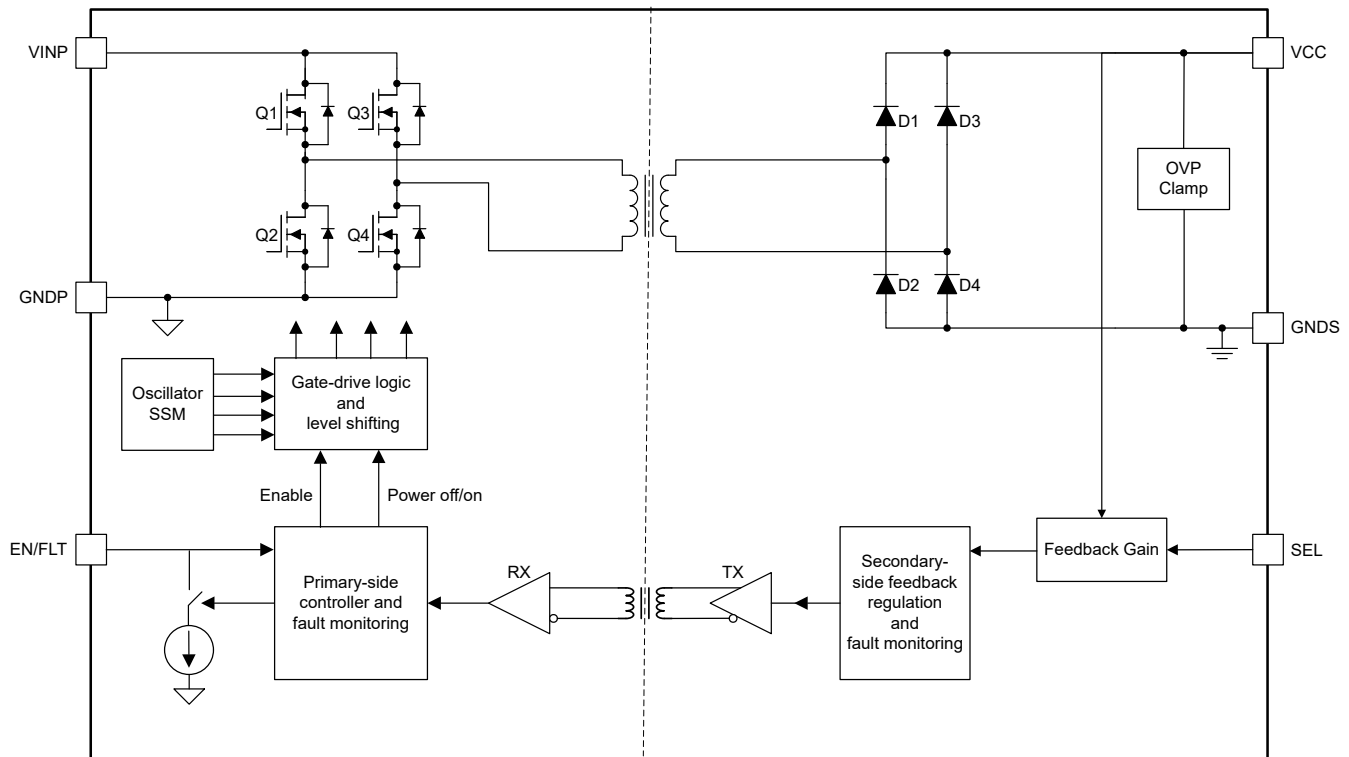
VINP

Q1

Q3

Q2

Q4

GNDP

D1

D3

D2

D4

VCC

OVP Clamp

GNDS

Oscillator SSM

Gate-drive logic and level shifting

Enable

Power off/on

EN/FLT

Primary-side controller and fault monitoring

RX

TX

Secondary-side feedback regulation and fault monitoring

Feedback Gain

SEL